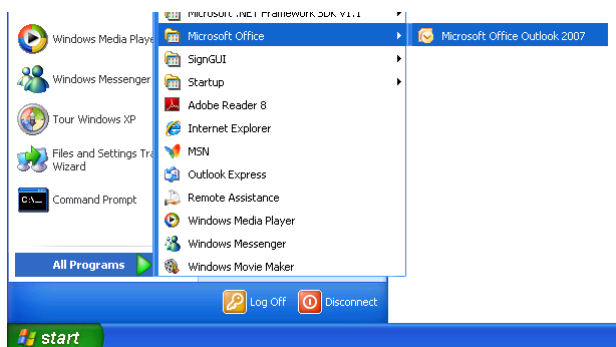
Windows Media Playe
Windows Messenger
Tour Windows XP
Files and Settings Tra Wizard
Command Prompt
All Programs

Microsoft .NET Framework SDK v1.1
Microsoft Office
SignGUI
Startup
Adobe Reader 8
Internet Explorer
MSN
Outlook Express
Remote Assistance
Windows Media Player
Windows Messenger
Windows Movie Maker

Microsoft Office Outlook 2007

Log Off
Disconnect

start